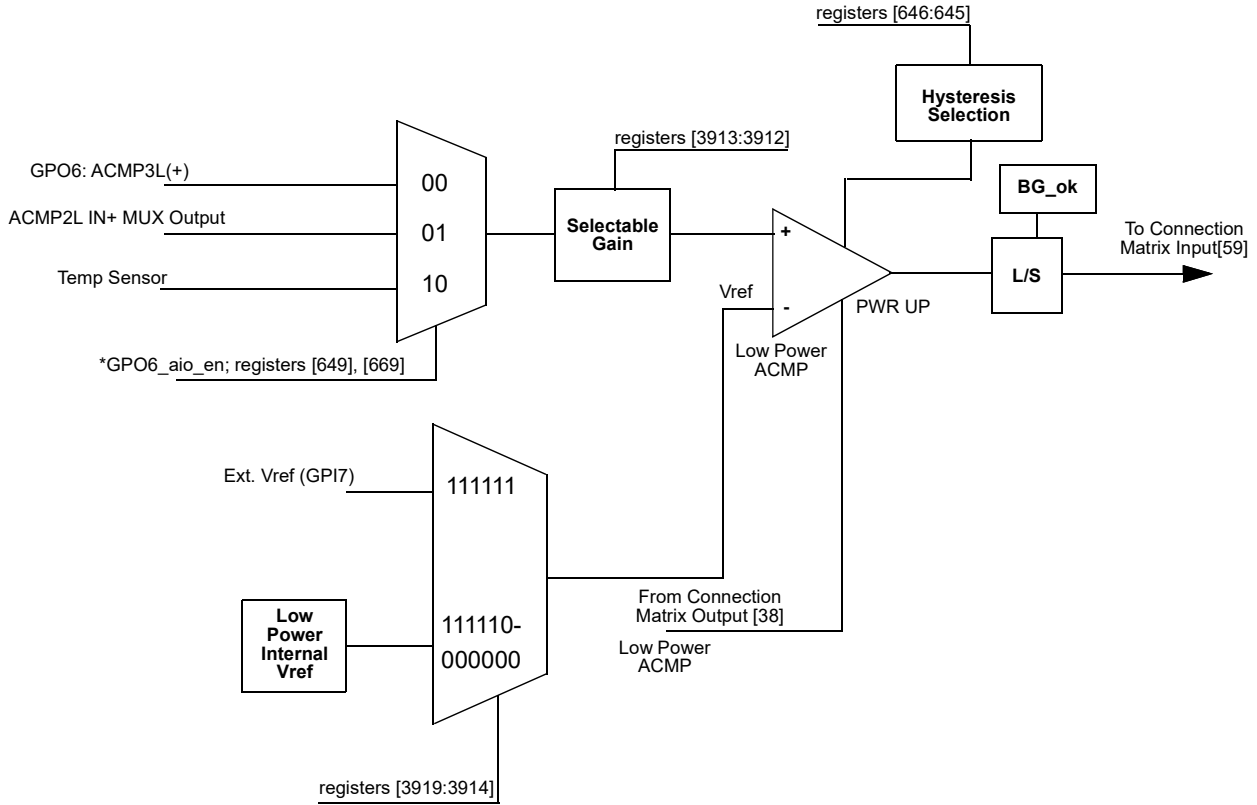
registers [646:645]

Hysteresis Selection

registers [3913:3912]

GPO6: ACMP3L(+)

00

ACMP2L IN+ MUX Output

01

Selectable Gain

+

BG_ok

To Connection Matrix Input[59]

Temp Sensor

10

L/S

Vref

-

PWR UP

Low Power ACMP

*GPO6_aio_en; registers [649], [669]

Ext. Vref (GPI7)

111111

From Connection Matrix Output [38]

Low Power Internal Vref

111110-
000000

Low Power ACMP

registers [3919:3914]